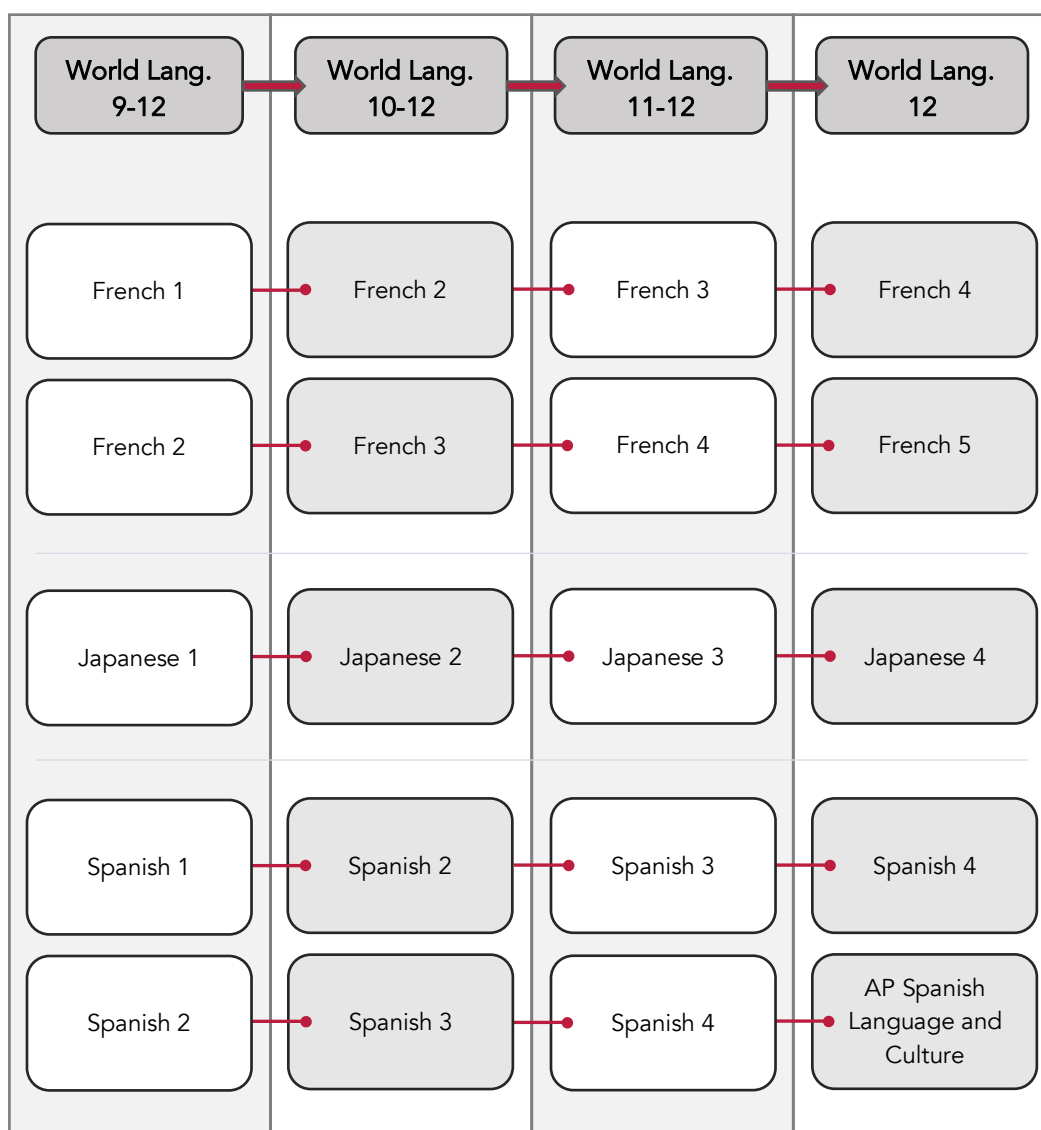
World Lang. 9-12

World Lang. 10-12

World Lang. 11-12

World Lang. 12

French 1

French 2

French 3

French 4

French 2

French 3

French 4

French 5

Japanese 1

Japanese 2

Japanese 3

Japanese 4

Spanish 1

Spanish 2

Spanish 3

Spanish 4

Spanish 2

Spanish 3

Spanish 4

AP Spanish Language and Culture